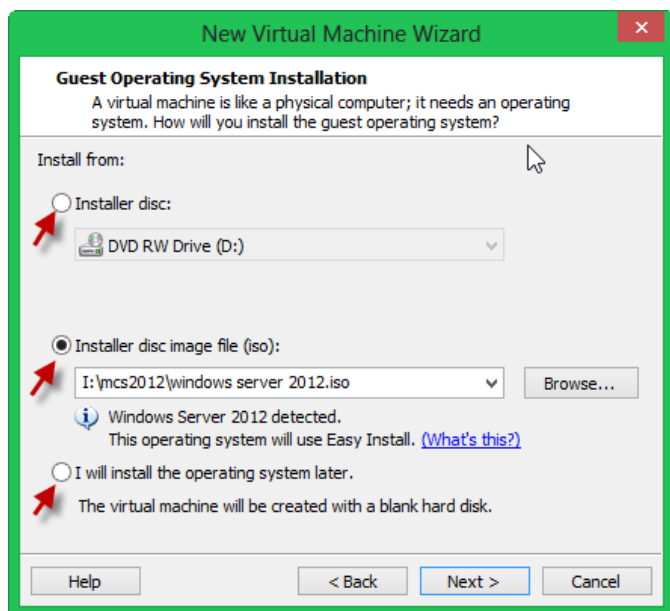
New Virtual Machine Wizard

Guest Operating System Installation
A virtual machine is like a physical computer; it needs an operating system. How will you install the guest operating system?

Install from:

Installer disc:

DVD RW Drive (D:)

Installer disc image file (iso):

I:\mcs2012\windows server 2012.iso

Browse...

Windows Server 2012 detected.
This operating system will use Easy Install. (What's this?)

I will install the operating system later.

The virtual machine will be created with a blank hard disk.

Help

< Back

Next >

Cancel